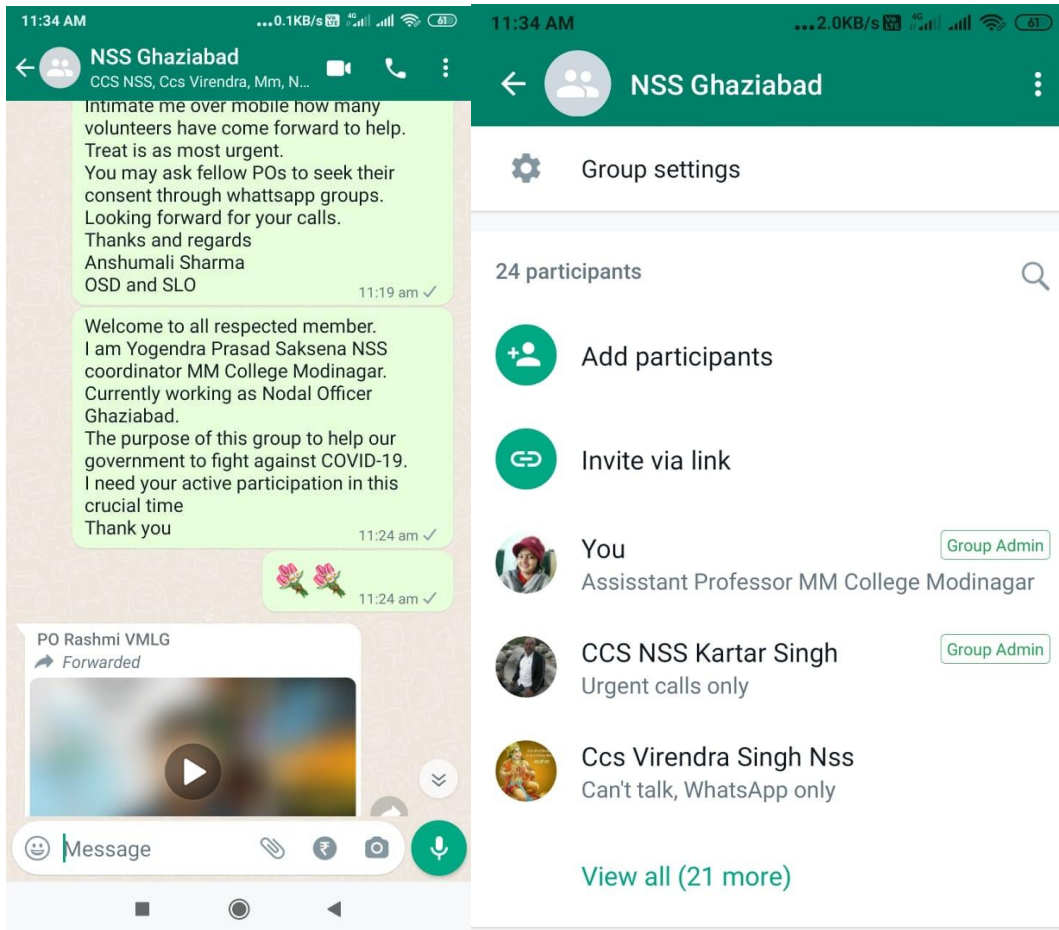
11:34 AM ...0.1KB/s 4G 61

NSS Ghaziabad
CCS NSS, Ccs Virendra, Mm, N...

Intimate me over mobile how many volunteers have come forward to help.
Treat is as most urgent.
You may ask fellow POs to seek their consent through whattsapp groups.
Looking forward for your calls.
Thanks and regards
Anshumali Sharma
OSD and SLO
11:19 am

Welcome to all respected member.
I am Yogendra Prasad Saksena NSS coordinator MM College Modinagar.
Currently working as Nodal Officer Ghaziabad.
The purpose of this group to help our government to fight against COVID-19.
I need your active participation in this crucial time
Thank you
11:24 am

11:24 am

PO Rashmi VMLG
Forwarded

Message

11:34 AM ...2.0KB/s 4G 61

NSS Ghaziabad

Group settings

24 participants

Add participants

Invite via link

You
Group Admin
Assisstant Professor MM College Modinagar

CCS NSS Kartar Singh
Group Admin
Urgent calls only

Ccs Virendra Singh Nss
Can't talk, WhatsApp only

View all (21 more)